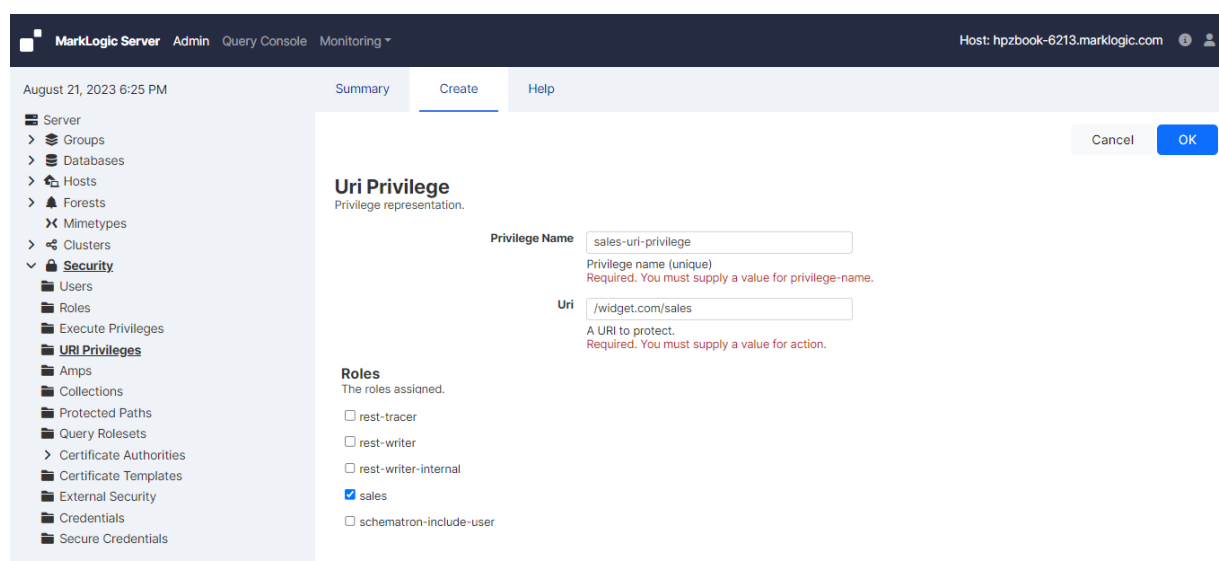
MarkLogic Server Admin Query Console Monitoring

Host: hpzbook-6213.marklogic.com

August 21, 2023 6:25 PM

Server
Groups
Databases
Hosts
Forests
Mimetypes
Clusters
Security
Users
Roles
Execute Privileges
URI Privileges
Amps
Collections
Protected Paths
Query Rolesets
Certificate Authorities
Certificate Templates
External Security
Credentials
Secure Credentials

Summary Create Help

Cancel OK

Uri Privilege
Privilege representation.

Privilege Name sales-uri-privilege
Privilege name (unique)
Required. You must supply a value for privilege-name.

Uri /widget.com/sales
A URI to protect.
Required. You must supply a value for action.

Roles
The roles assigned.

rest-tracer
rest-writer
rest-writer-internal
sales
schematron-include-user